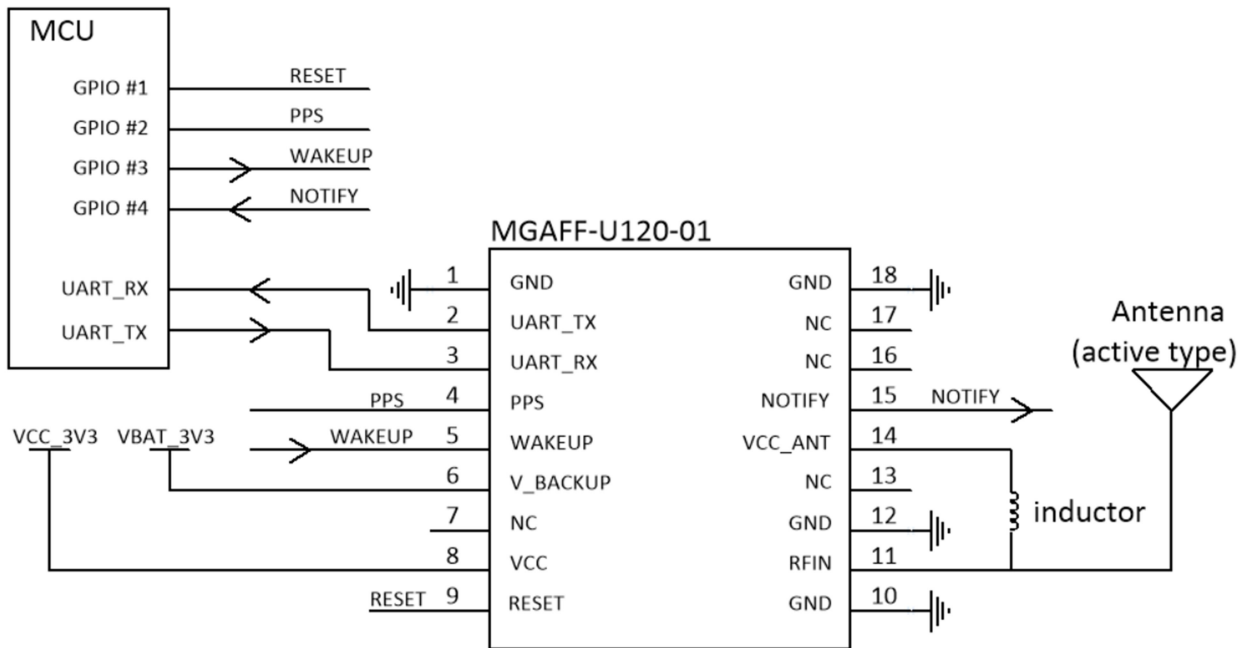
MCU

GPIO #1
GPIO #2
GPIO #3
GPIO #4

UART_RX
UART_TX

RESET
PPS
WAKEUP
NOTIFY

MGAFF-U120-01

| | | | |
|---|---|---|---|
| 1 | GND | GND | 18 |
| 2 | UART_TX | NC | 17 |
| 3 | UART_RX | NC | 16 |
| 4 | PPS | NOTIFY | 15 |
| 5 | WAKEUP | VCC_ANT | 14 |
| 6 | V_BACKUP | NC | 13 |
| 7 | NC | GND | 12 |
| 8 | VCC | RFIN | 11 |
| 9 | RESET | GND | 10 |

PPS
WAKEUP
RESET
VCC_3V3
VBAT_3V3
NOTIFY

Antenna
(active type)

inductor